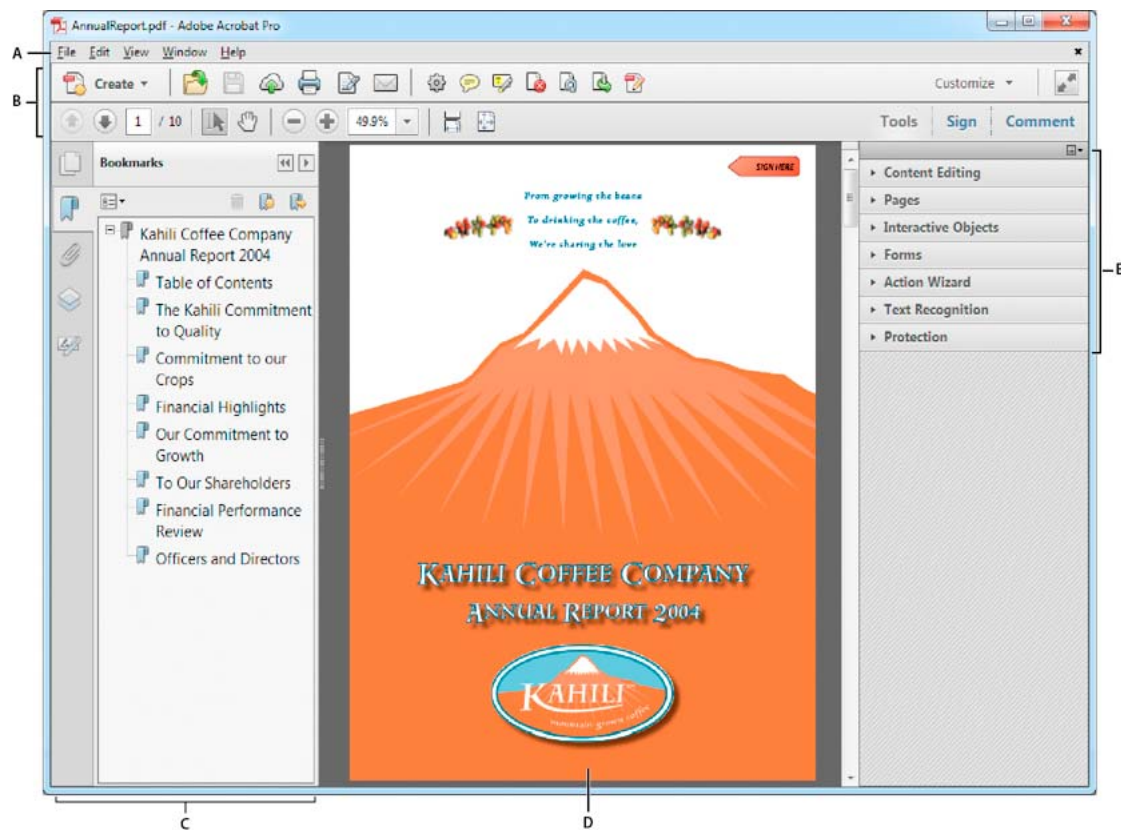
AnnualReport.pdf - Adobe Acrobat Pro

A
File Edit View Window Help

B
Create
Customize

1 / 10
49.9%
Tools Sign Comment

Bookmarks

Kahili Coffee Company Annual Report 2004
Table of Contents
The Kahili Commitment to Quality
Commitment to our Crops
Financial Highlights
Our Commitment to Growth
To Our Shareholders
Financial Performance Review
Officers and Directors

SIGN HERE
From growing the beans
To drinking the coffee,
We're sharing the love

KAHILI COFFEE COMPANY
ANNUAL REPORT 2004

KAHILI
mountain grown coffee

Content Editing
Pages
Interactive Objects
Forms
Action Wizard
Text Recognition
Protection

E
C
D